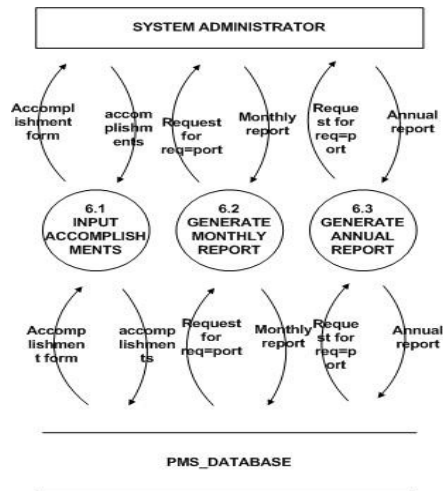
SYSTEM ADMINISTRATOR

Accompl ishment form

accom plishm ents

Request for req=port

Monthly report

Reque st for req=p ort

Annual report

6.1 INPUT ACCOMPLISH MENTS

6.2 GENERATE MONTHLY REPORT

6.3 GENERATE ANNUAL REPORT

Accomp lishmen t form

accomp lishmen ts

Request for req=port

Monthly report

Reque st for req=p ort

Annual report

PMS_DATABASE